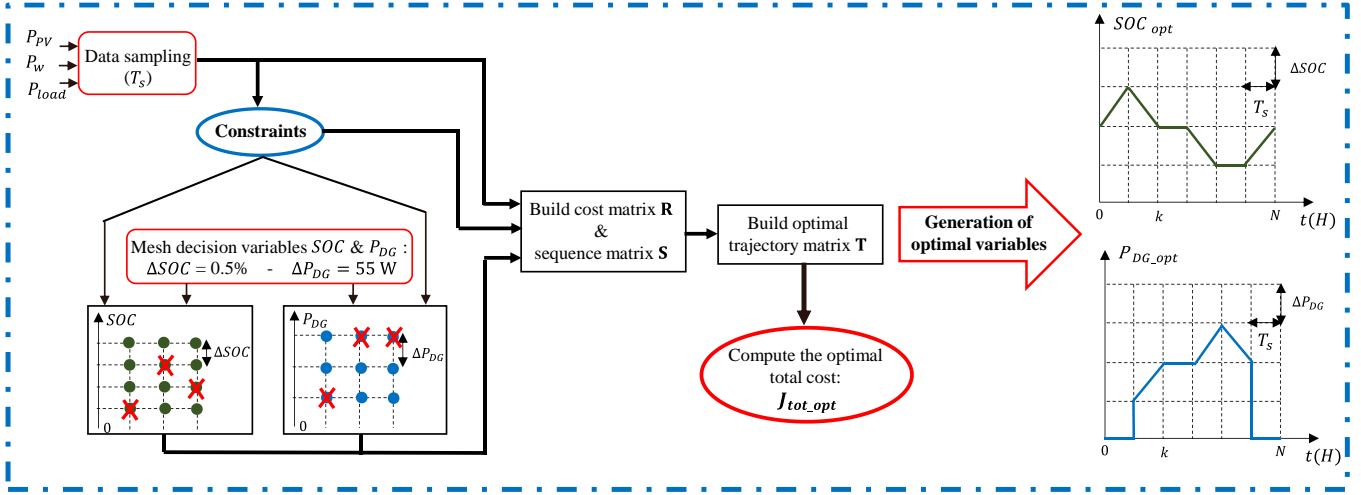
$P_{PV}$
$P_w$
$P_{load}$
Data sampling ($T_s$)

Constraints

Mesh decision variables $SOC$ & $P_{DG}$ :
$\Delta SOC = 0.5\%$ - $\Delta P_{DG} = 55$ W

$SOC$
$\Delta SOC$
0

$P_{DG}$
$\Delta P_{DG}$

Build cost matrix **R** & sequence matrix **S**

Build optimal trajectory matrix **T**

Compute the optimal total cost: $J_{tot\_opt}$

Generation of optimal variables

$SOC_{opt}$
$\Delta SOC$
$T_s$
0
$k$
$N$
$t(H)$

$P_{DG\_opt}$
$\Delta P_{DG}$
$T_s$
0
$k$
$N$
$t(H)$